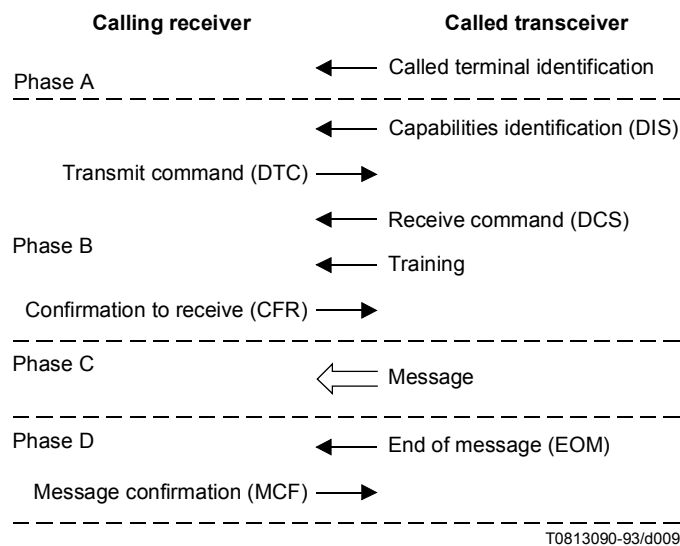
Calling receiver

Called transceiver

Called terminal identification

Phase A

Capabilities identification (DIS)

Transmit command (DTC)

Receive command (DCS)

Phase B

Training

Confirmation to receive (CFR)

Phase C

Message

Phase D

End of message (EOM)

Message confirmation (MCF)

T0813090-93/d009